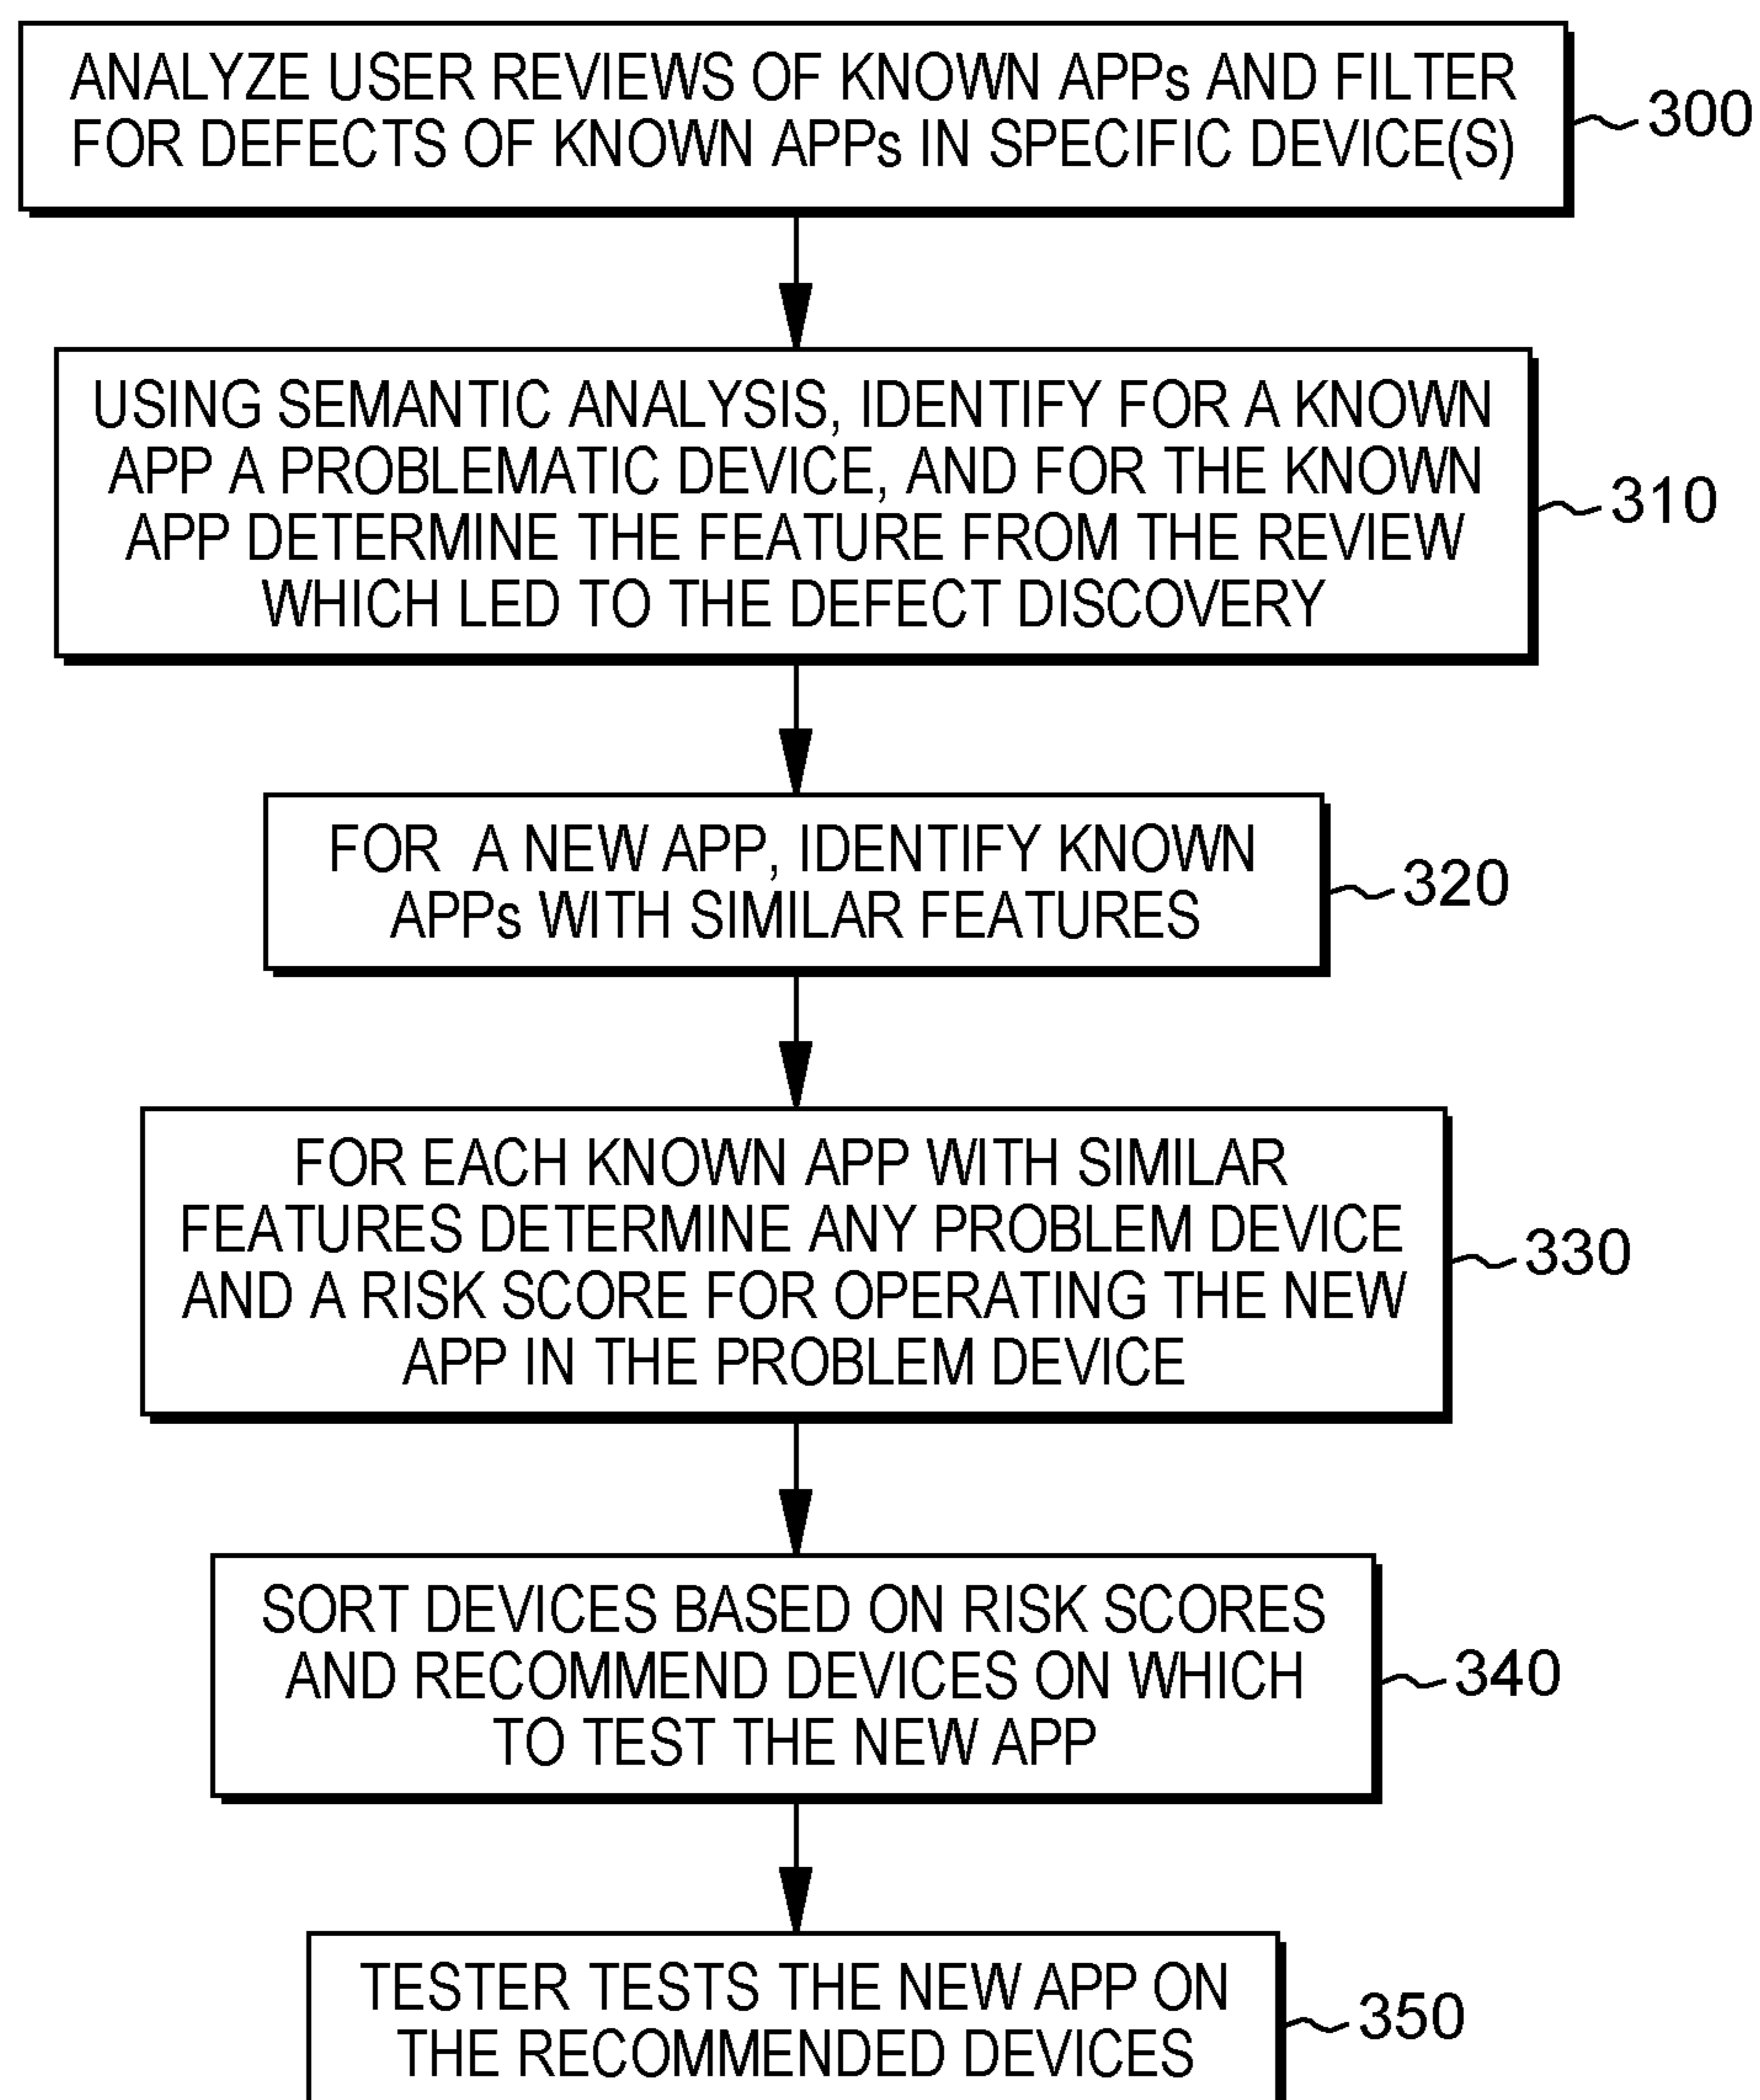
ANALYZE USER REVIEWS OF KNOWN APPs AND FILTER FOR DEFECTS OF KNOWN APPs IN SPECIFIC DEVICE(S)

300

USING SEMANTIC ANALYSIS, IDENTIFY FOR A KNOWN APP A PROBLEMATIC DEVICE, AND FOR THE KNOWN APP DETERMINE THE FEATURE FROM THE REVIEW WHICH LED TO THE DEFECT DISCOVERY

310

FOR A NEW APP, IDENTIFY KNOWN APPs WITH SIMILAR FEATURES

320

FOR EACH KNOWN APP WITH SIMILAR FEATURES DETERMINE ANY PROBLEM DEVICE AND A RISK SCORE FOR OPERATING THE NEW APP IN THE PROBLEM DEVICE

330

SORT DEVICES BASED ON RISK SCORES AND RECOMMEND DEVICES ON WHICH TO TEST THE NEW APP

340

TESTER TESTS THE NEW APP ON THE RECOMMENDED DEVICES

350